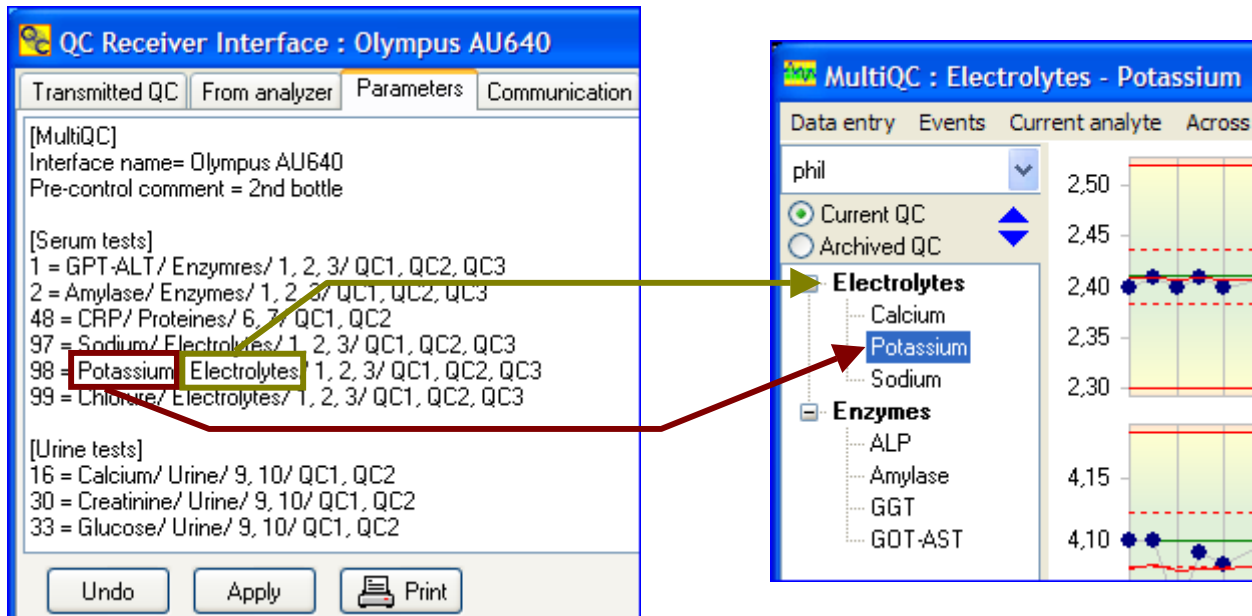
QC Receiver Interface : Olympus AU640

Transmitted QC | From analyzer | Parameters | Communication

[MultiQC]
Interface name= Olympus AU640
Pre-control comment = 2nd bottle

[Serum tests]
1 = GPT-ALT/ Enzymres/ 1, 2, 3/ QC1, QC2, QC3
2 = Amylase/ Enzymes/ 1, 2, 3/ QC1, QC2, QC3
48 = CRP/ Proteines/ 6, 7/ QC1, QC2
97 = Sodium/ Electrolytes/ 1, 2, 3/ QC1, QC2, QC3
98 = Potassium/ Electrolytes/ 1, 2, 3/ QC1, QC2, QC3
99 = Chloride/ Electrolytes/ 1, 2, 3/ QC1, QC2, QC3

[Urine tests]
16 = Calcium/ Urine/ 9, 10/ QC1, QC2
30 = Creatinine/ Urine/ 9, 10/ QC1, QC2
33 = Glucose/ Urine/ 9, 10/ QC1, QC2

Undo Apply Print

MultiQC : Electrolytes - Potassium

Data entry Events Current analyte Across

phil

Current QC
Archived QC

Electrolytes
Calcium
Potassium
Sodium
Enzymes
ALP
Amylase
GGT
GOT-AST

2,50
2,45
2,40
2,35
2,30

4,15
4,10